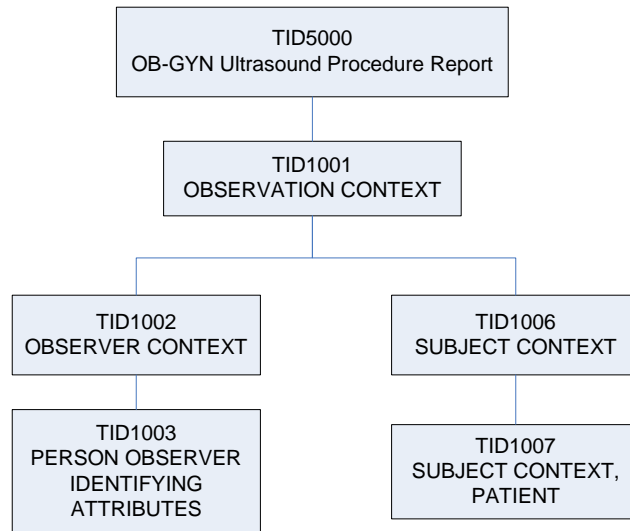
TID5000
OB-GYN Ultrasound Procedure Report

TID1001
OBSERVATION CONTEXT

TID1002
OBSERVER CONTEXT

TID1003
PERSON OBSERVER IDENTIFYING ATTRIBUTES

TID1006
SUBJECT CONTEXT

TID1007
SUBJECT CONTEXT, PATIENT